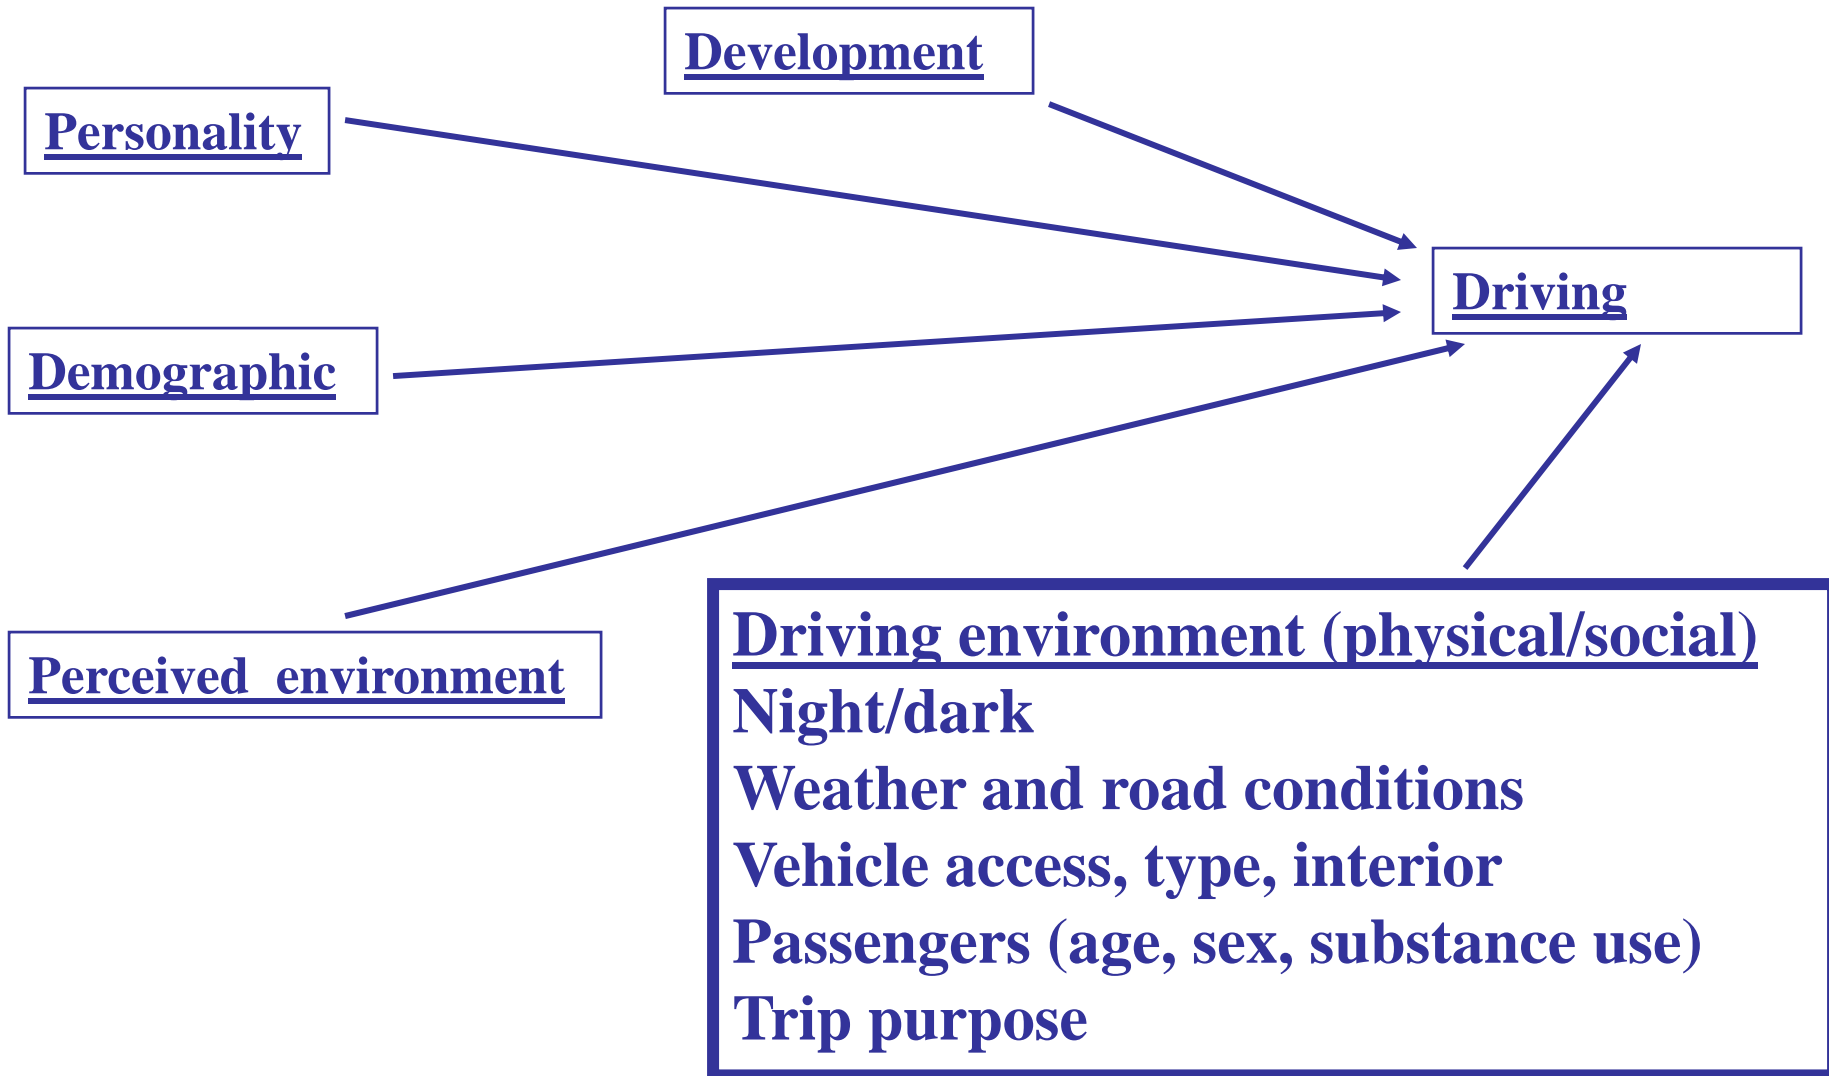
Development

Personality

Driving

Demographic

Perceived environment

Driving environment (physical/social)
Night/dark
Weather and road conditions
Vehicle access, type, interior
Passengers (age, sex, substance use)
Trip purpose